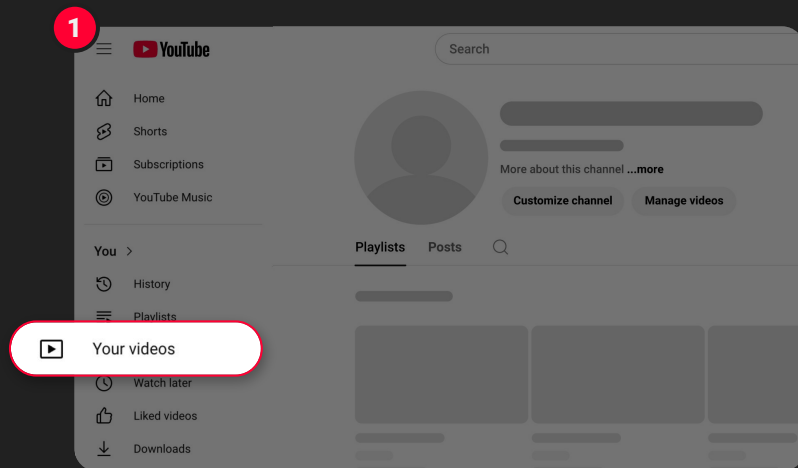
1

YouTube

Search

Home

Shorts

Subscriptions

YouTube Music

You >

History

Playlists

Your videos

Watch later

Liked videos

Downloads

More about this channel ...more

Customize channel

Manage videos

Playlists

Posts